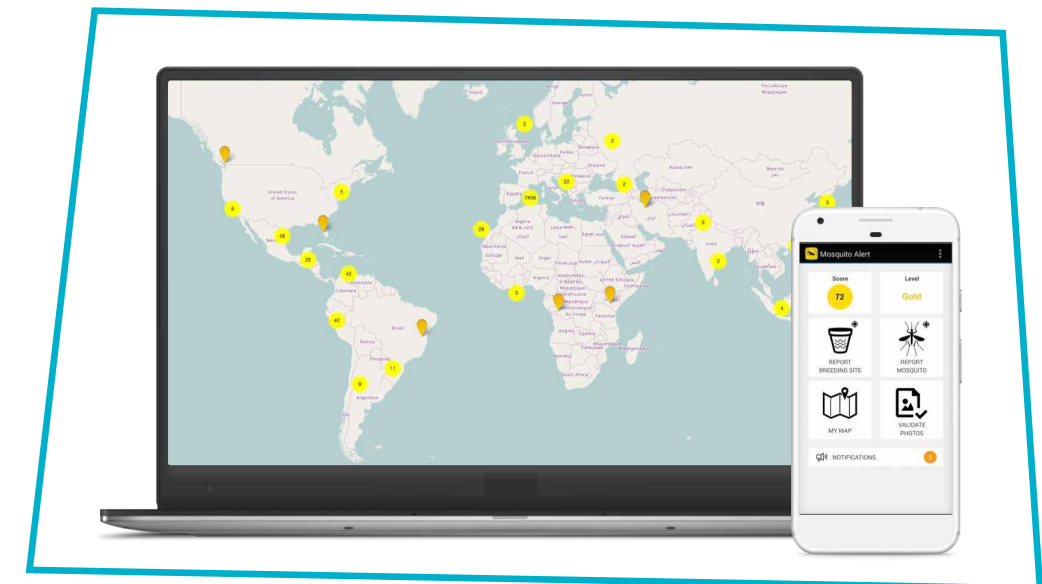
2
2
2
32
2
7406
5
6
48
25
29
5
2
3
42
3
40
11
9
4
United States of America
Brasil
Argentina
Colombia
Algeria
Nigeria
India
Kazakhstan
France
España
Mosquito Alert
Score
72
Level
Gold
REPORT BREEDING SITE
REPORT MOSQUITO
MY MAP
VALIDATE PHOTOS
NOTIFICATIONS
0